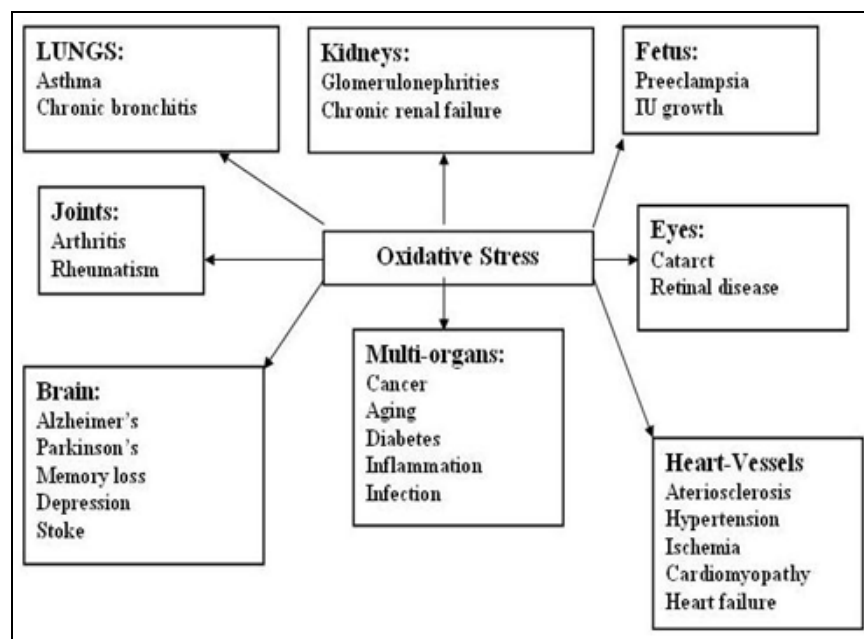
LUNGS:
Asthma
Chronic bronchitis

Kidneys:
Glomerulonephrities
Chronic renal failure

Fetus:
Preeclampsia
IU growth

Joints:
Arthritis
Rheumatism

Oxidative Stress

Eyes:
Catarct
Retinal disease

Multi-organs:
Cancer
Aging
Diabetes
Inflammation
Infection

Brain:
Alzheimer's
Parkinson's
Memory loss
Depression
Stoke

Heart-Vessels
Aterioscler osis
Hypertension
Ischemia
Cardiomyopathy
Heart failure